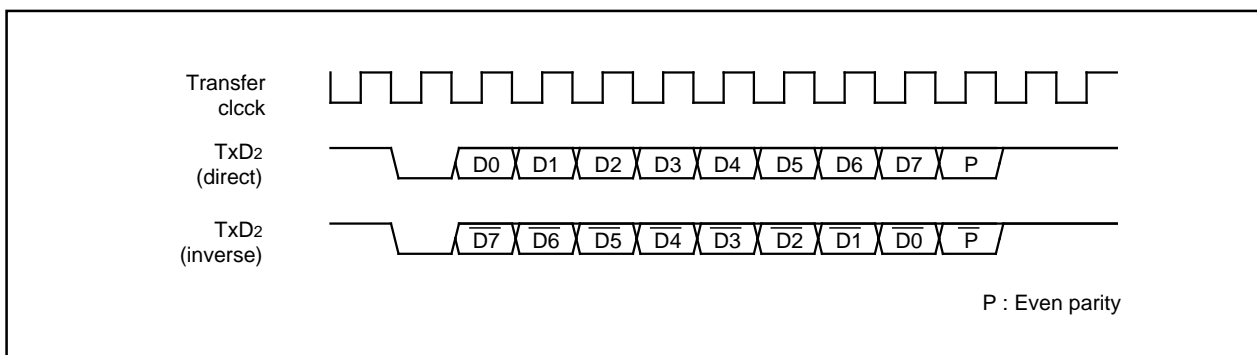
Transfer clcck

TxD2 (direct)

D0 D1 D2 D3 D4 D5 D6 D7 P

TxD2 (inverse)

$\overline{D7}$ $\overline{D6}$ $\overline{D5}$ $\overline{D4}$ $\overline{D3}$ $\overline{D2}$ $\overline{D1}$ $\overline{D0}$ $\overline{P}$

P : Even parity